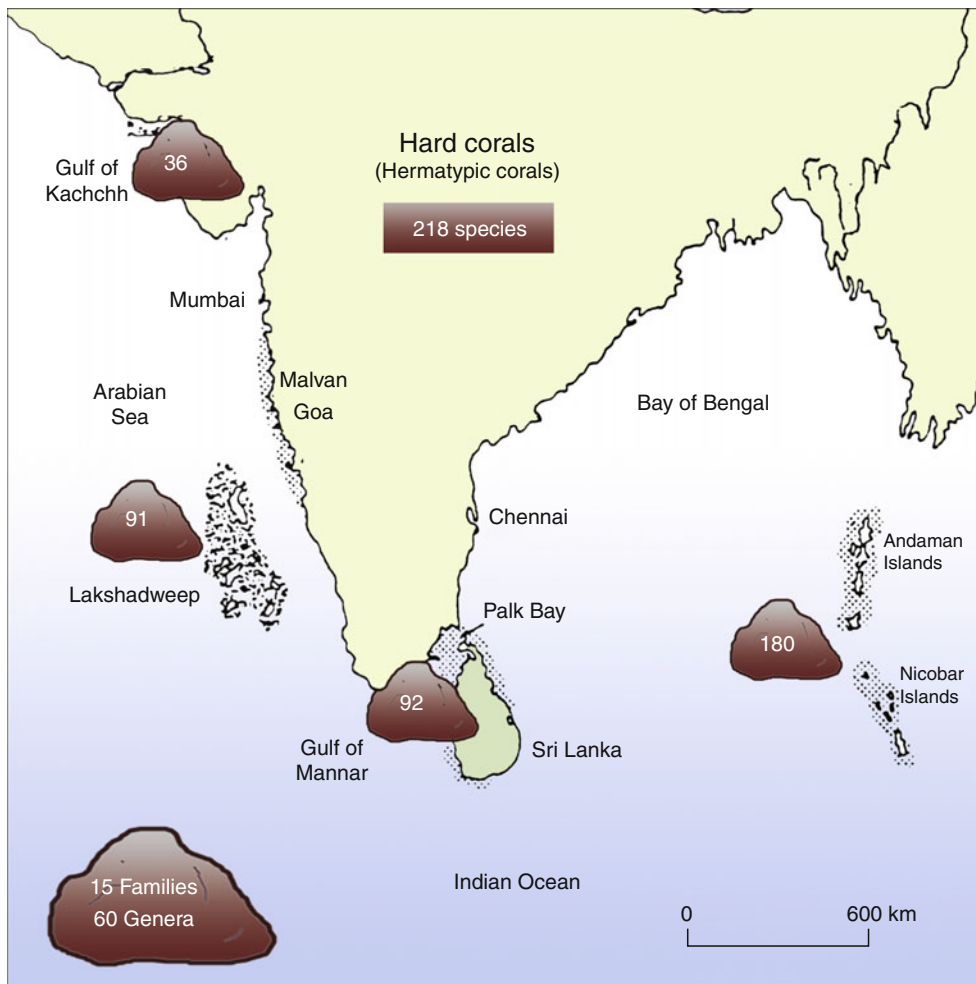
Hard corals
(Hermatypic corals)

218 species

Gulf of Kachchh

36

Mumbai

Malvan

Goa

Arabian Sea

Bay of Bengal

91

Lakshadweep

Chennai

Andaman Islands

Palk Bay

180

Nicobar Islands

92

Gulf of Mannar

Sri Lanka

15 Families
60 Genera

Indian Ocean

0

600 km